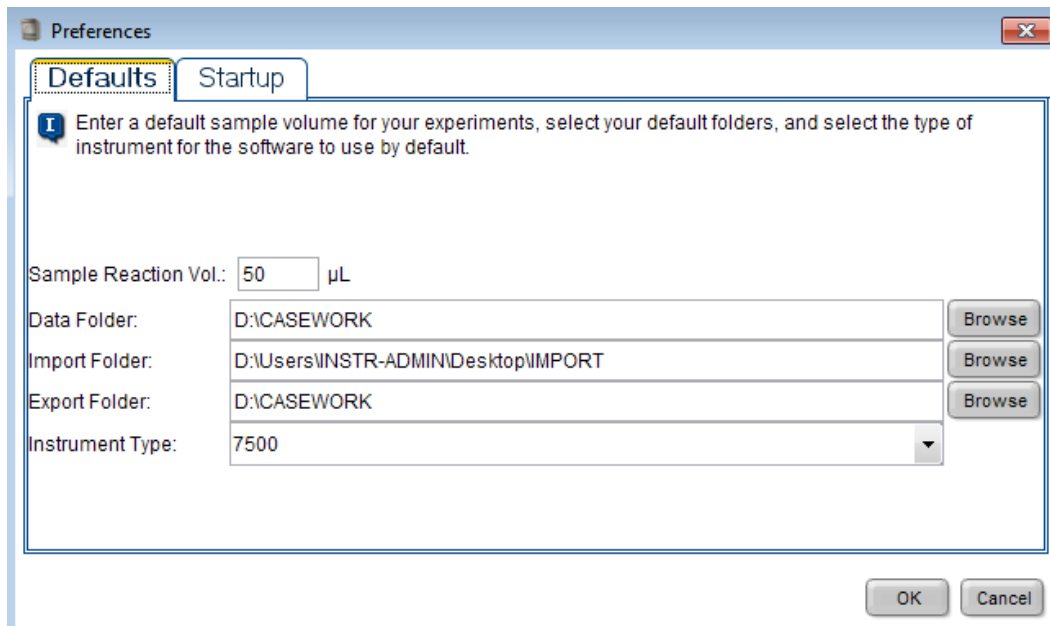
Preferences

Defaults Startup

I Enter a default sample volume for your experiments, select your default folders, and select the type of instrument for the software to use by default.

Sample Reaction Vol.: 50 µL

Data Folder: D:\CASEWORK Browse

Import Folder: D:\Users\INSTR-ADMIN\Desktop\IMPORT Browse

Export Folder: D:\CASEWORK Browse

Instrument Type: 7500

OK Cancel